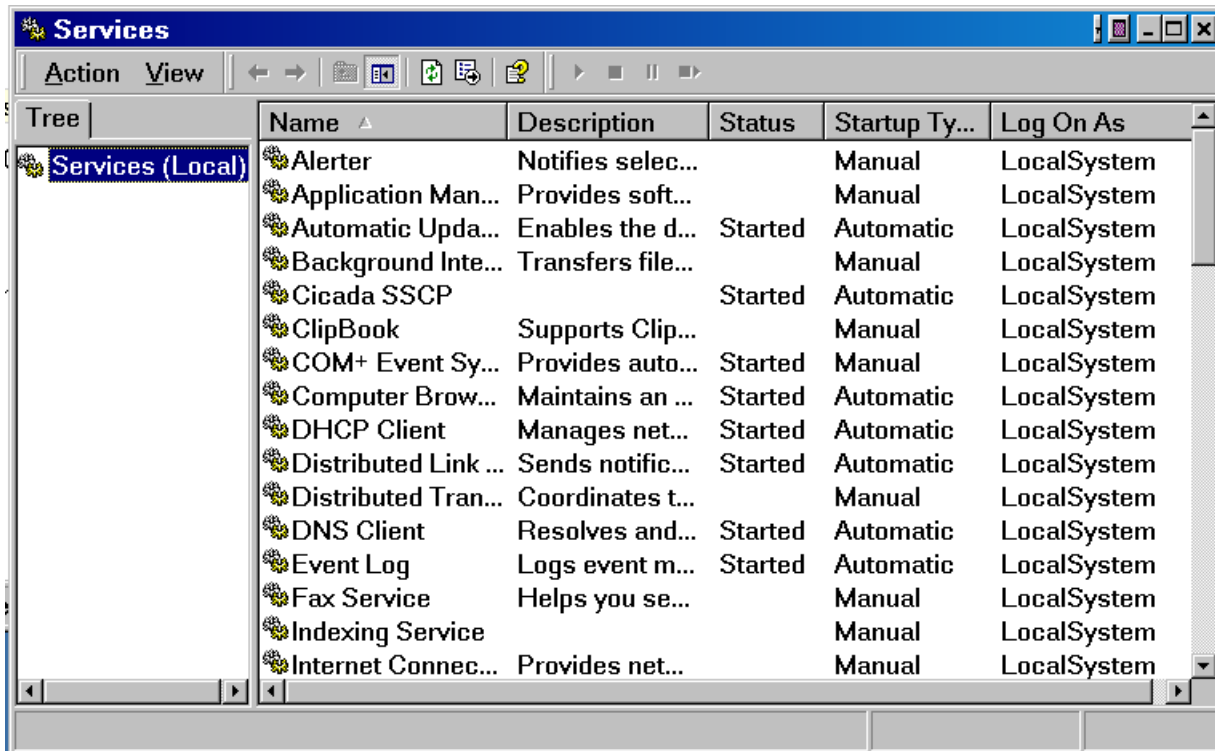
Services

Action View

Tree

Services (Local)

| Name | Description | Status | Startup Ty... | Log On As |
|---|---|---|---|---|
| Alerter | Notifies selec... | | Manual | LocalSystem |
| Application Man... | Provides soft... | | Manual | LocalSystem |
| Automatic Upda... | Enables the d... | Started | Automatic | LocalSystem |
| Background Inte... | Transfers file... | | Manual | LocalSystem |
| Cicada SSCP | | Started | Automatic | LocalSystem |
| ClipBook | Supports Clip... | | Manual | LocalSystem |
| COM+ Event Sy... | Provides auto... | Started | Manual | LocalSystem |
| Computer Brow... | Maintains an ... | Started | Automatic | LocalSystem |
| DHCP Client | Manages net... | Started | Automatic | LocalSystem |
| Distributed Link ... | Sends notific... | Started | Automatic | LocalSystem |
| Distributed Tran... | Coordinates t... | | Manual | LocalSystem |
| DNS Client | Resolves and... | Started | Automatic | LocalSystem |
| Event Log | Logs event m... | Started | Automatic | LocalSystem |
| Fax Service | Helps you se... | | Manual | LocalSystem |
| Indexing Service | | | Manual | LocalSystem |
| Internet Connec... | Provides net... | | Manual | LocalSystem |